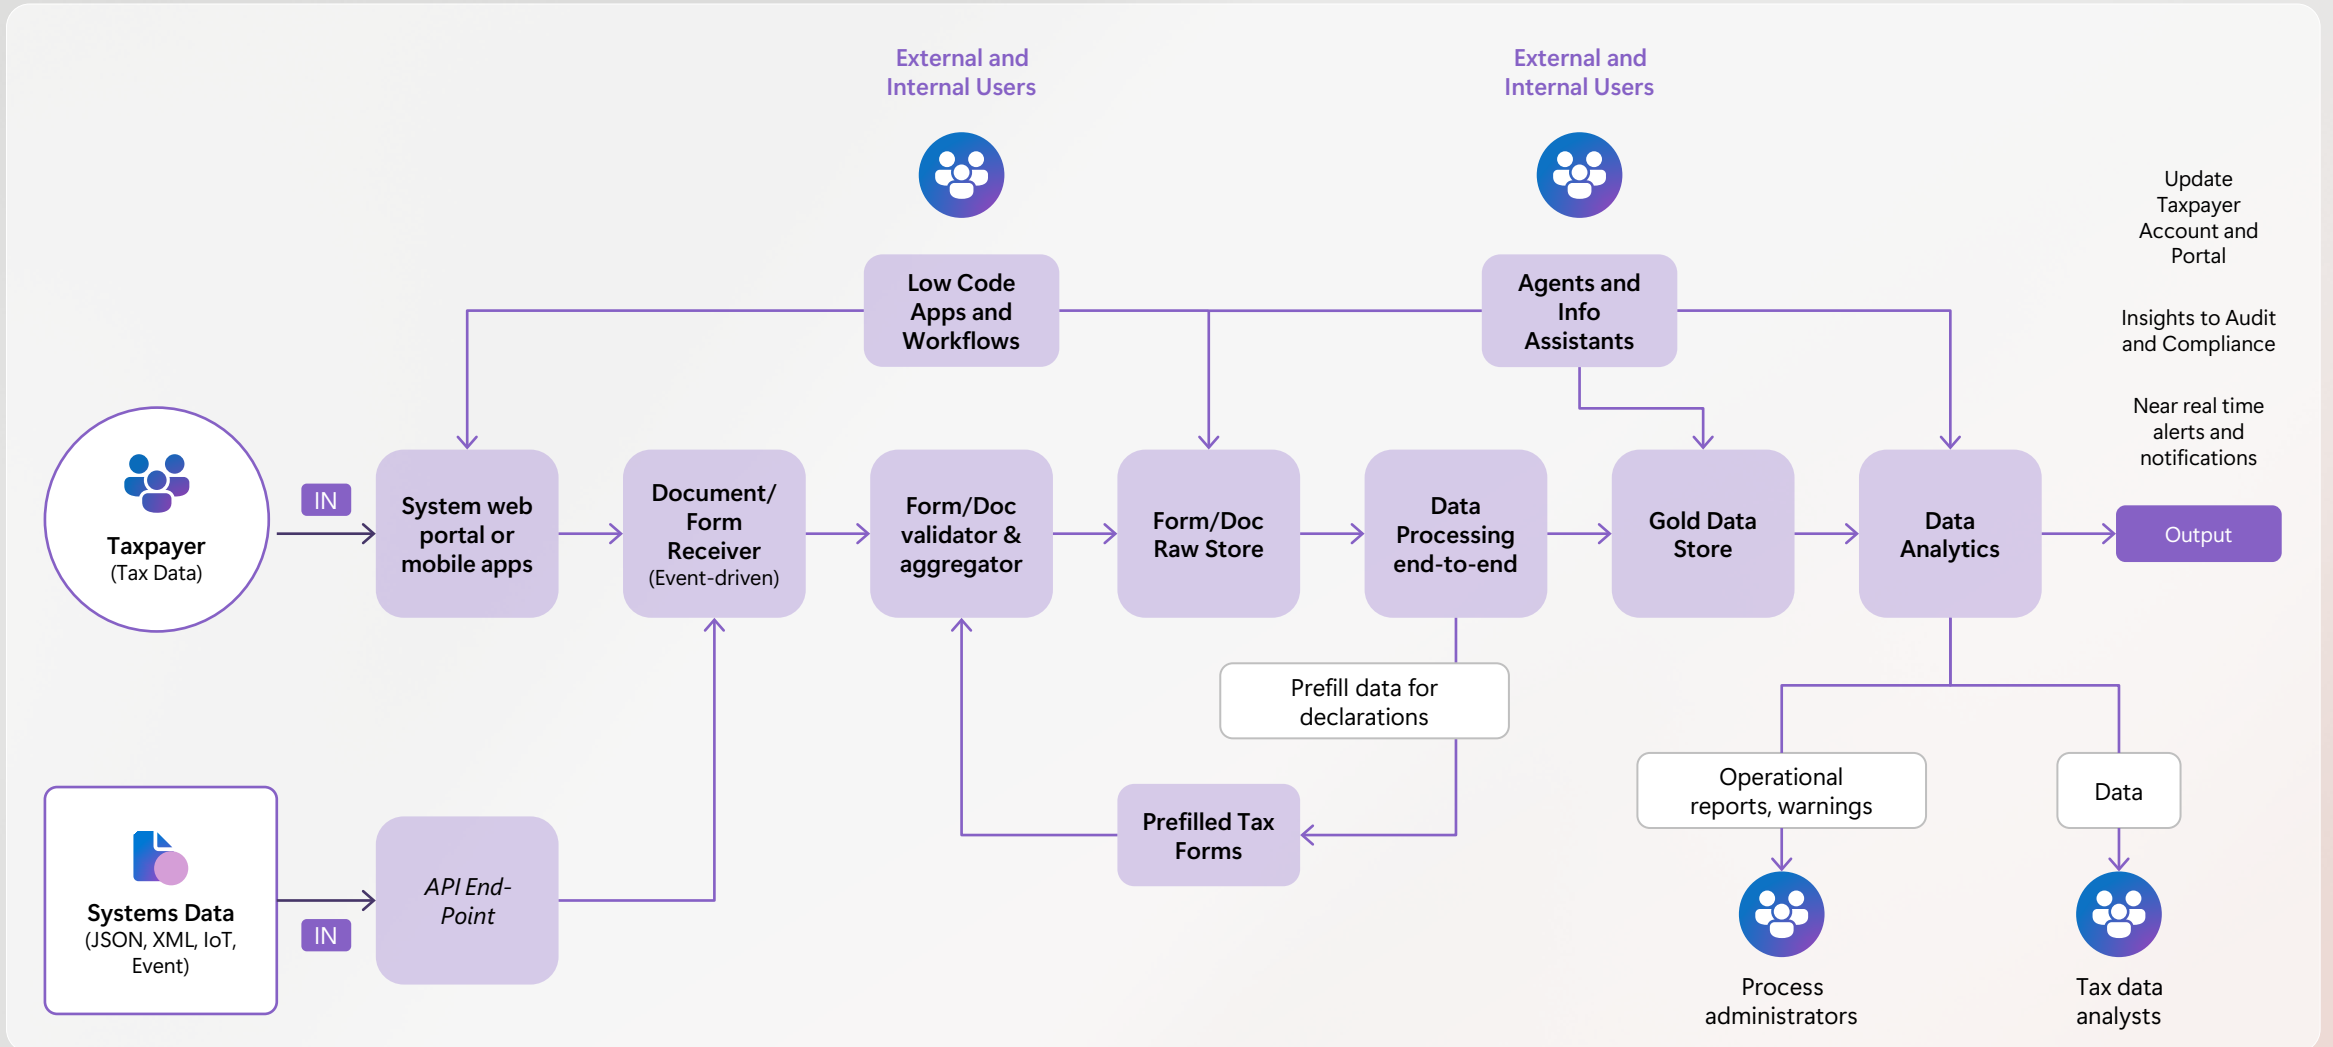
External and Internal Users

External and Internal Users

Update Taxpayer Account and Portal

Insights to Audit and Compliance

Near real time alerts and notifications

Low Code Apps and Workflows

Agents and Info Assistants

Taxpayer
(Tax Data)

IN

System web portal or mobile apps

Document/ Form Receiver
(Event-driven)

Form/Doc validator & aggregator

Form/Doc Raw Store

Data Processing end-to-end

Gold Data Store

Data Analytics

Output

Prefill data for declarations

Operational reports, warnings

Data

Systems Data
(JSON, XML, IoT, Event)

IN

API End-Point

Prefilled Tax Forms

Process administrators

Tax data analysts